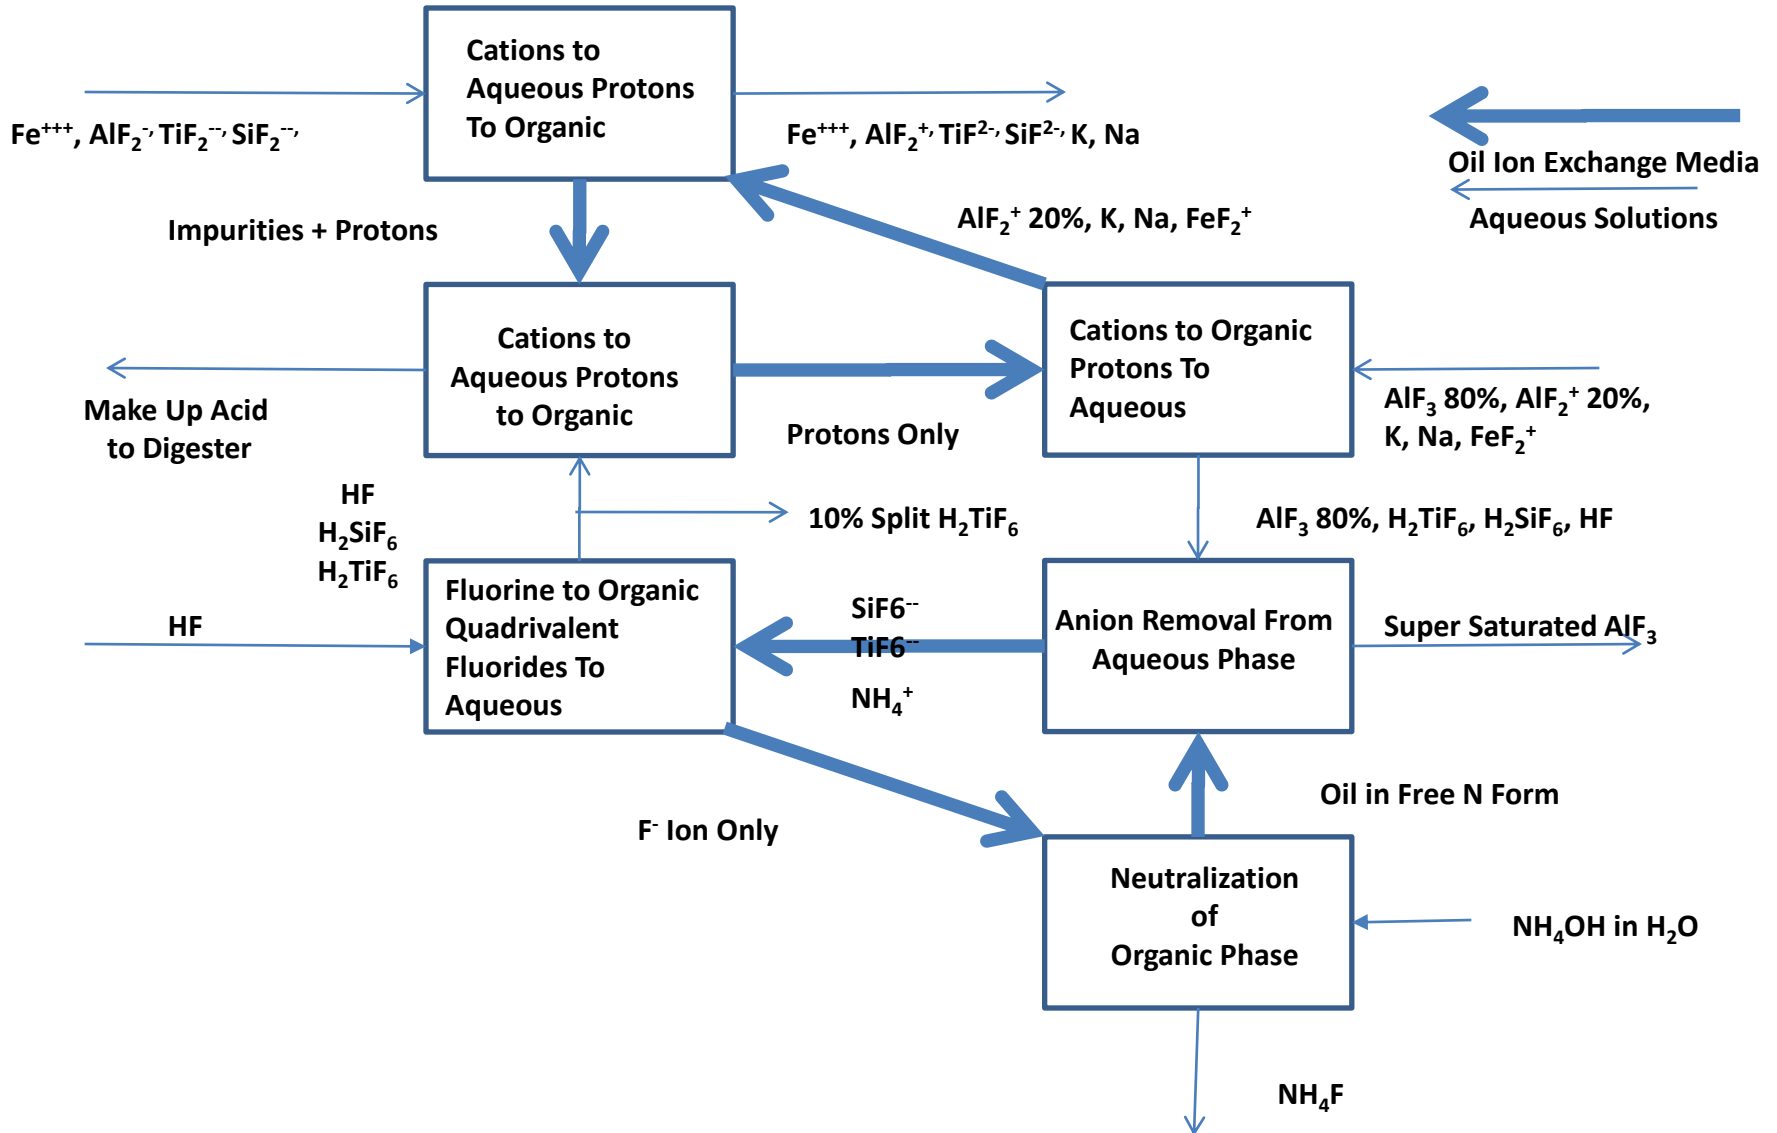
Cations to Aqueous Protons To Organic

$Fe^{+++}$, $AlF_2^{-,}$ $TiF_2^{--,}$ $SiF_2^{--,}$

$Fe^{+++}$, $AlF_2^{+,}$ $TiF^{2-,}$ $SiF^{2-,}$ K, Na

Oil Ion Exchange Media

Aqueous Solutions

Impurities + Protons

$AlF_2^+$ 20%, K, Na, $FeF_2^+$

Cations to Aqueous Protons to Organic

Cations to Organic Protons To Aqueous

Make Up Acid to Digester

Protons Only

$AlF_3$ 80%, $AlF_2^+$ 20%, K, Na, $FeF_2^+$

HF
$H_2SiF_6$
$H_2TiF_6$

10% Split $H_2TiF_6$

$AlF_3$ 80%, $H_2TiF_6$, $H_2SiF_6$, HF

HF

Fluorine to Organic Quadrivalent Fluorides To Aqueous

SiF6$^{--}$
TiF6$^{--}$
$NH_4^+$

Anion Removal From Aqueous Phase

Super Saturated $AlF_3$

Oil in Free N Form

$F^-$ Ion Only

Neutralization of Organic Phase

$NH_4OH$ in $H_2O$

$NH_4F$